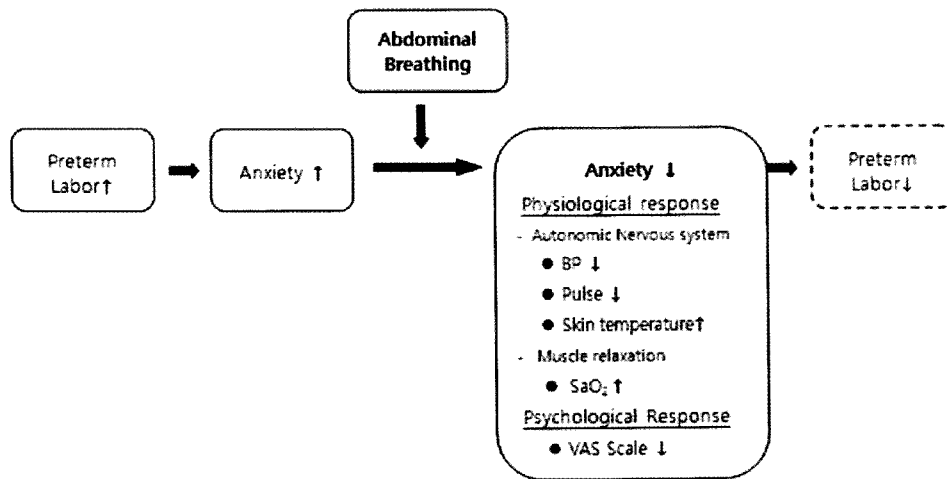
Abdominal Breathing

Preterm Labor↑

Anxiety ↑

Anxiety ↓

Physiological response

- Autonomic Nervous system

● BP ↓

● Pulse ↓

● Skin temperature↑

- Muscle relaxation

● $SaO_2$ ↑

Psychological Response

● VAS Scale ↓

Preterm Labor↓